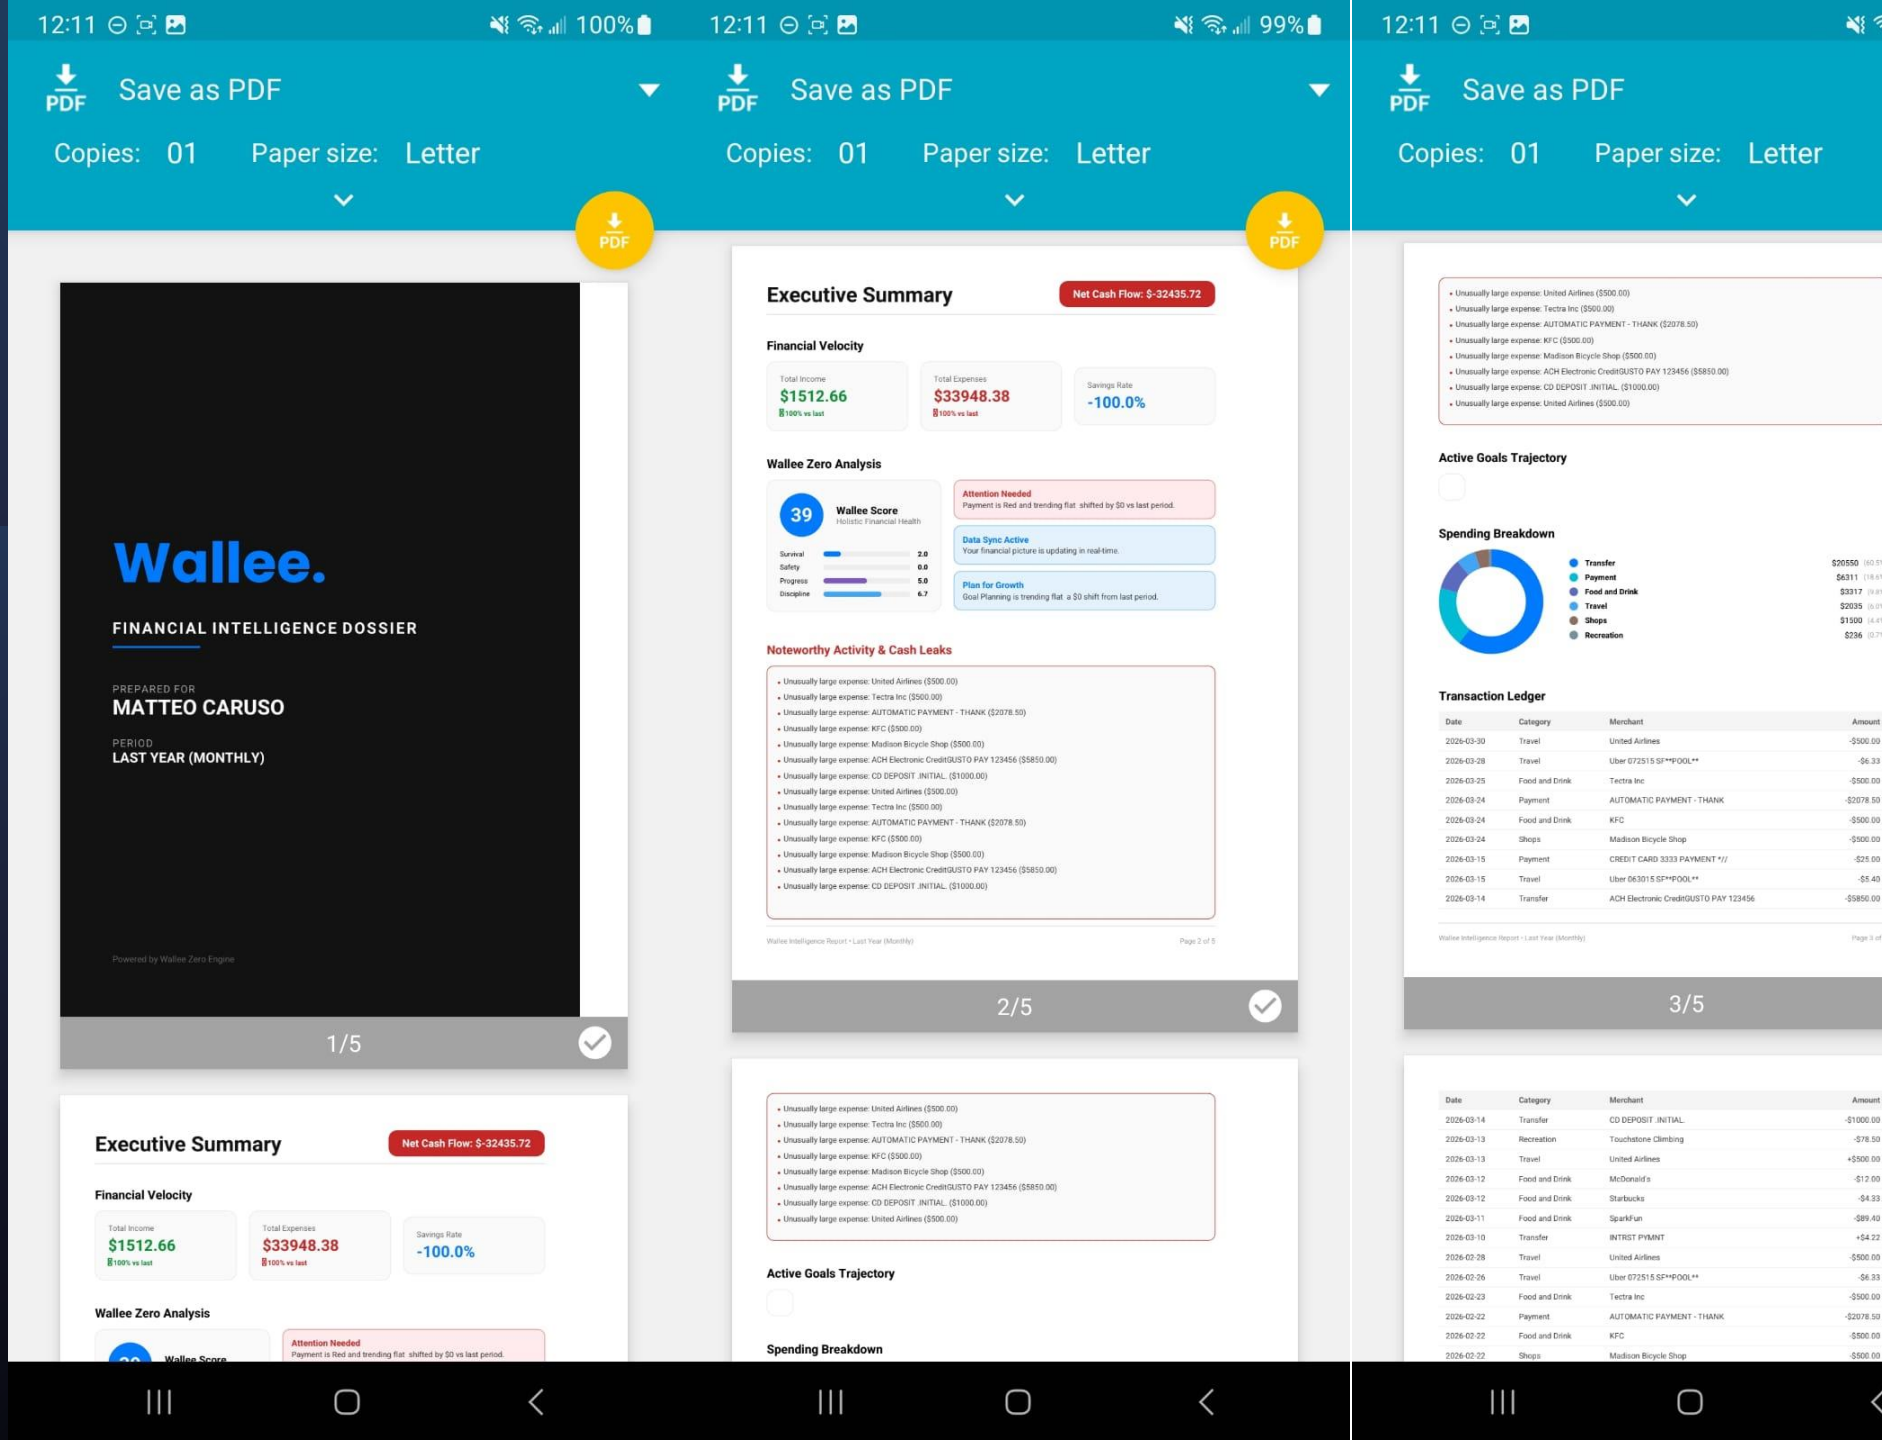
12:11 100%

PDF Save as PDF

Copies: 01 Paper size: Letter

PDF

Wallee.

FINANCIAL INTELLIGENCE DOSSIER

PREPARED FOR
MATTEO CARUSO

PERIOD
LAST YEAR (MONTHLY)

Powered by Wallee Zero Engine

1/5

Executive Summary Net Cash Flow: $-32435.72

Financial Velocity

Total Income
$1512.66
100% vs last

Total Expenses
$33948.38
100% vs last

Savings Rate
-100.0%

Wallee Zero Analysis

Attention Needed
Payment is Red and trending flat shifted by $0 vs last period.

12:11 99%

PDF Save as PDF

Copies: 01 Paper size: Letter

PDF

Executive Summary Net Cash Flow: $-32435.72

Financial Velocity

Total Income
$1512.66
100% vs last

Total Expenses
$33948.38
100% vs last

Savings Rate
-100.0%

Wallee Zero Analysis

39 Wallee Score
Holistic Financial Health

Survival 2.0
Safety 0.0
Progress 5.0
Discipline 6.7

Attention Needed
Payment is Red and trending flat shifted by $0 vs last period.

Data Sync Active
Your financial picture is updating in real-time.

Plan for Growth
Goal Planning is trending flat a $0 shift from last period.

Noteworthy Activity & Cash Leaks

• Unusually large expense: United Airlines ($500.00)
• Unusually large expense: Tectra Inc ($500.00)
• Unusually large expense: AUTOMATIC PAYMENT - THANK ($2078.50)
• Unusually large expense: KFC ($500.00)
• Unusually large expense: Madison Bicycle Shop ($500.00)
• Unusually large expense: ACH Electronic CreditGUSTO PAY 123456 ($5850.00)
• Unusually large expense: CD DEPOSIT .INITIAL. ($1000.00)
• Unusually large expense: United Airlines ($500.00)
• Unusually large expense: Tectra Inc ($500.00)
• Unusually large expense: AUTOMATIC PAYMENT - THANK ($2078.50)
• Unusually large expense: KFC ($500.00)
• Unusually large expense: Madison Bicycle Shop ($500.00)
• Unusually large expense: ACH Electronic CreditGUSTO PAY 123456 ($5850.00)
• Unusually large expense: CD DEPOSIT .INITIAL. ($1000.00)

Wallee Intelligence Report • Last Year (Monthly) Page 2 of 5

2/5

• Unusually large expense: United Airlines ($500.00)
• Unusually large expense: Tectra Inc ($500.00)
• Unusually large expense: AUTOMATIC PAYMENT - THANK ($2078.50)
• Unusually large expense: KFC ($500.00)
• Unusually large expense: Madison Bicycle Shop ($500.00)
• Unusually large expense: ACH Electronic CreditGUSTO PAY 123456 ($5850.00)
• Unusually large expense: CD DEPOSIT .INITIAL. ($1000.00)
• Unusually large expense: United Airlines ($500.00)

Active Goals Trajectory

Spending Breakdown

12:11

PDF Save as PDF

Copies: 01 Paper size: Letter

• Unusually large expense: United Airlines ($500.00)
• Unusually large expense: Tectra Inc ($500.00)
• Unusually large expense: AUTOMATIC PAYMENT - THANK ($2078.50)
• Unusually large expense: KFC ($500.00)
• Unusually large expense: Madison Bicycle Shop ($500.00)
• Unusually large expense: ACH Electronic CreditGUSTO PAY 123456 ($5850.00)
• Unusually large expense: CD DEPOSIT .INITIAL. ($1000.00)
• Unusually large expense: United Airlines ($500.00)

Active Goals Trajectory

Spending Breakdown

Transfer $20550
Payment $6311
Food and Drink $3317
Travel $2035
Shops $1500
Recreation $236

Transaction Ledger

| Date | Category | Merchant | Amount |
|---|---|---|---|
| 2026-03-30 | Travel | United Airlines | -$500.00 |
| 2026-03-28 | Travel | Uber 072515 SF**POOL** | -$6.33 |
| 2026-03-25 | Food and Drink | Tectra Inc | -$500.00 |
| 2026-03-24 | Payment | AUTOMATIC PAYMENT - THANK | -$2078.50 |
| 2026-03-24 | Food and Drink | KFC | -$500.00 |
| 2026-03-24 | Shops | Madison Bicycle Shop | -$500.00 |
| 2026-03-15 | Payment | CREDIT CARD 3333 PAYMENT *// | -$25.00 |
| 2026-03-15 | Travel | Uber 063015 SF**POOL** | -$5.40 |
| 2026-03-14 | Transfer | ACH Electronic CreditGUSTO PAY 123456 | -$5850.00 |

Wallee Intelligence Report • Last Year (Monthly) Page 3 of

3/5

| Date | Category | Merchant | Amount |
|---|---|---|---|
| 2026-03-14 | Transfer | CD DEPOSIT .INITIAL. | -$1000.00 |
| 2026-03-13 | Recreation | Touchstone Climbing | -$78.50 |
| 2026-03-13 | Travel | United Airlines | +$500.00 |
| 2026-03-12 | Food and Drink | McDonald's | -$12.00 |
| 2026-03-12 | Food and Drink | Starbucks | -$4.33 |
| 2026-03-11 | Food and Drink | SparkFun | -$89.40 |
| 2026-03-10 | Transfer | INTRST PYMNT | +$4.22 |
| 2026-02-28 | Travel | United Airlines | -$500.00 |
| 2026-02-26 | Travel | Uber 072515 SF**POOL** | -$6.33 |
| 2026-02-23 | Food and Drink | Tectra Inc | -$500.00 |
| 2026-02-22 | Payment | AUTOMATIC PAYMENT - THANK | -$2078.50 |
| 2026-02-22 | Food and Drink | KFC | -$500.00 |
| 2026-02-22 | Shops | Madison Bicycle Shop | -$500.00 |